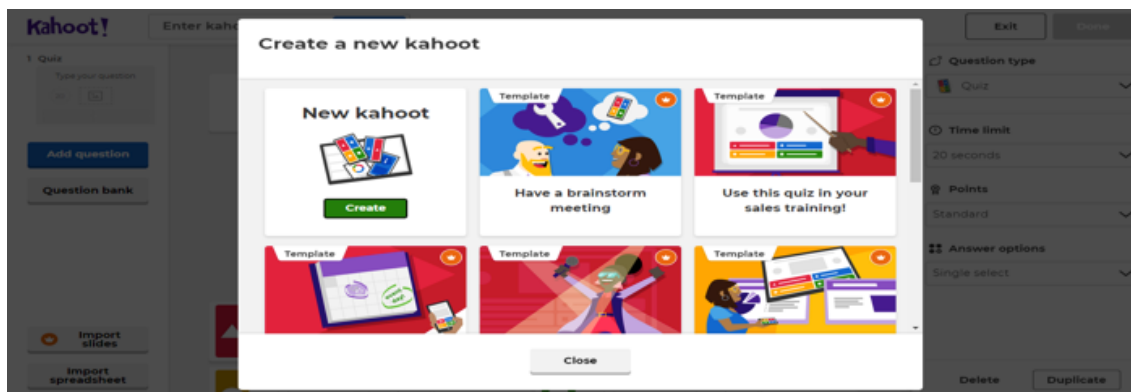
Kahoot!

Enter kaho

Exit

Done

1 Quiz

Type your question

Add question

Question bank

Import slides

Import spreadsheet

Create a new kahoot

New kahoot

Create

Template

Have a brainstorm meeting

Template

Use this quiz in your sales training!

Template

Template

Template

Close

Question type

Quiz

Time limit

20 seconds

Points

Standard

Answer options

Single select

Delete

Duplicate